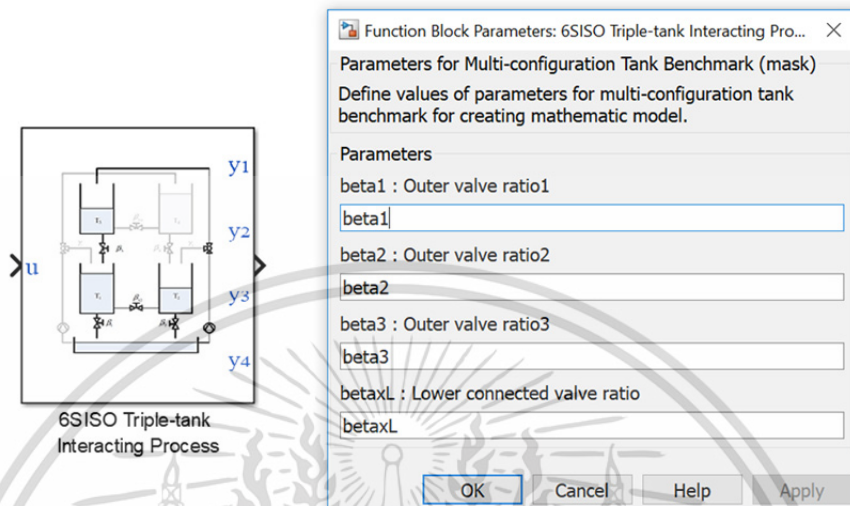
u

y1

y2

y3

y4

6SISO Triple-tank Interacting Process

Function Block Parameters: 6SISO Triple-tank Interacting Pro...

Parameters for Multi-configuration Tank Benchmark (mask)

Define values of parameters for multi-configuration tank benchmark for creating mathematic model.

Parameters

beta1 : Outer valve ratio1

beta1

beta2 : Outer valve ratio2

beta2

beta3 : Outer valve ratio3

beta3

betaxL : Lower connected valve ratio

betaxL

OK Cancel Help Apply